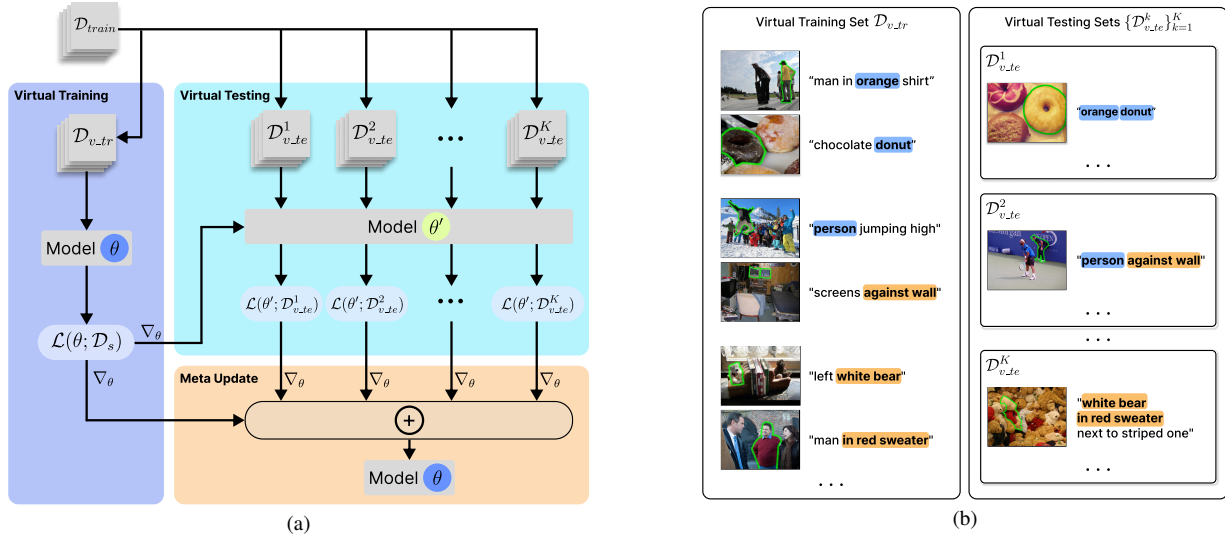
$\mathcal{D}_{train}$

Virtual Training

$\mathcal{D}_{v\_tr}$

Model $\theta$

$\mathcal{L}(\theta;\mathcal{D}_s)$

$\nabla_\theta$

$\nabla_\theta$

Virtual Testing

$\mathcal{D}^1_{v\_te}$ $\mathcal{D}^2_{v\_te}$ ... $\mathcal{D}^K_{v\_te}$

Model $\theta'$

$\mathcal{L}(\theta';\mathcal{D}^1_{v\_te})$ $\mathcal{L}(\theta';\mathcal{D}^2_{v\_te})$ ... $\mathcal{L}(\theta';\mathcal{D}^K_{v\_te})$

Meta Update

$\nabla_\theta$ $\nabla_\theta$ $\nabla_\theta$ $\nabla_\theta$

+

Model $\theta$

(a)

Virtual Training Set $\mathcal{D}_{v\_tr}$

"man in orange shirt"

"chocolate donut"

"person jumping high"

"screens against wall"

"left white bear"

"man in red sweater"

...

Virtual Testing Sets $\{\mathcal{D}^k_{v\_te}\}^K_{k=1}$

$\mathcal{D}^1_{v\_te}$

"orange donut"

...

$\mathcal{D}^2_{v\_te}$

"person against wall"

...

...

$\mathcal{D}^K_{v\_te}$

"white bear in red sweater next to striped one"

...

(b)